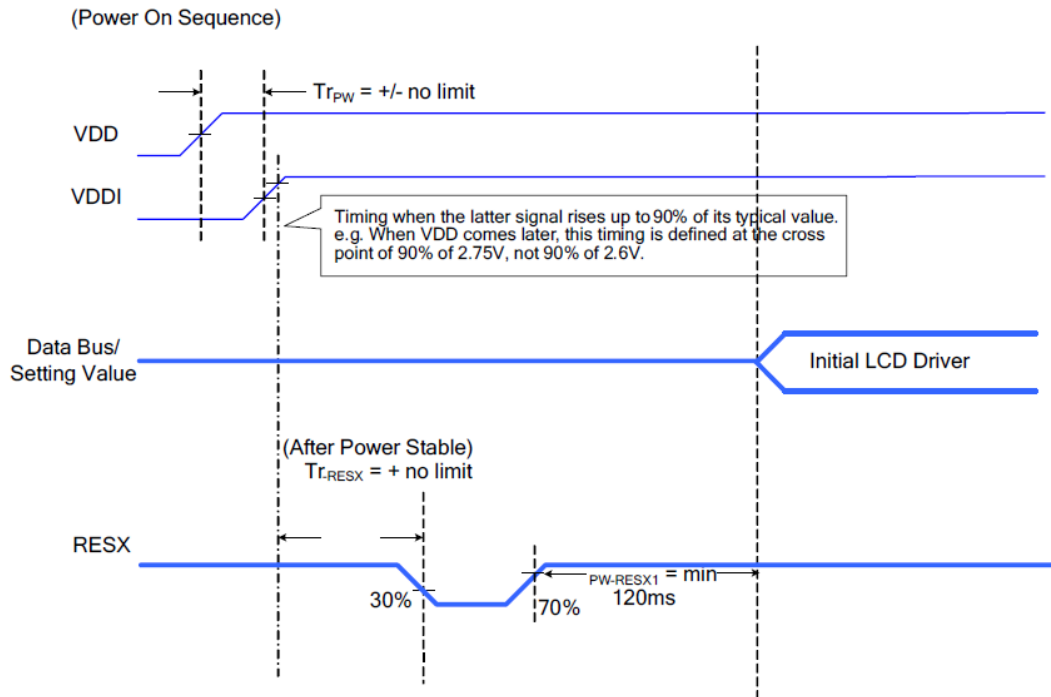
(Power On Sequence)

$Tr_{PW}$ = +/- no limit

VDD

VDDI

Timing when the latter signal rises up to 90% of its typical value. e.g. When VDD comes later, this timing is defined at the cross point of 90% of 2.75V, not 90% of 2.6V.

Data Bus/ Setting Value

Initial LCD Driver

(After Power Stable)
$Tr_{-RESX}$ = + no limit

RESX

30%

70%

$_{PW-RESX1}$ = min 120ms